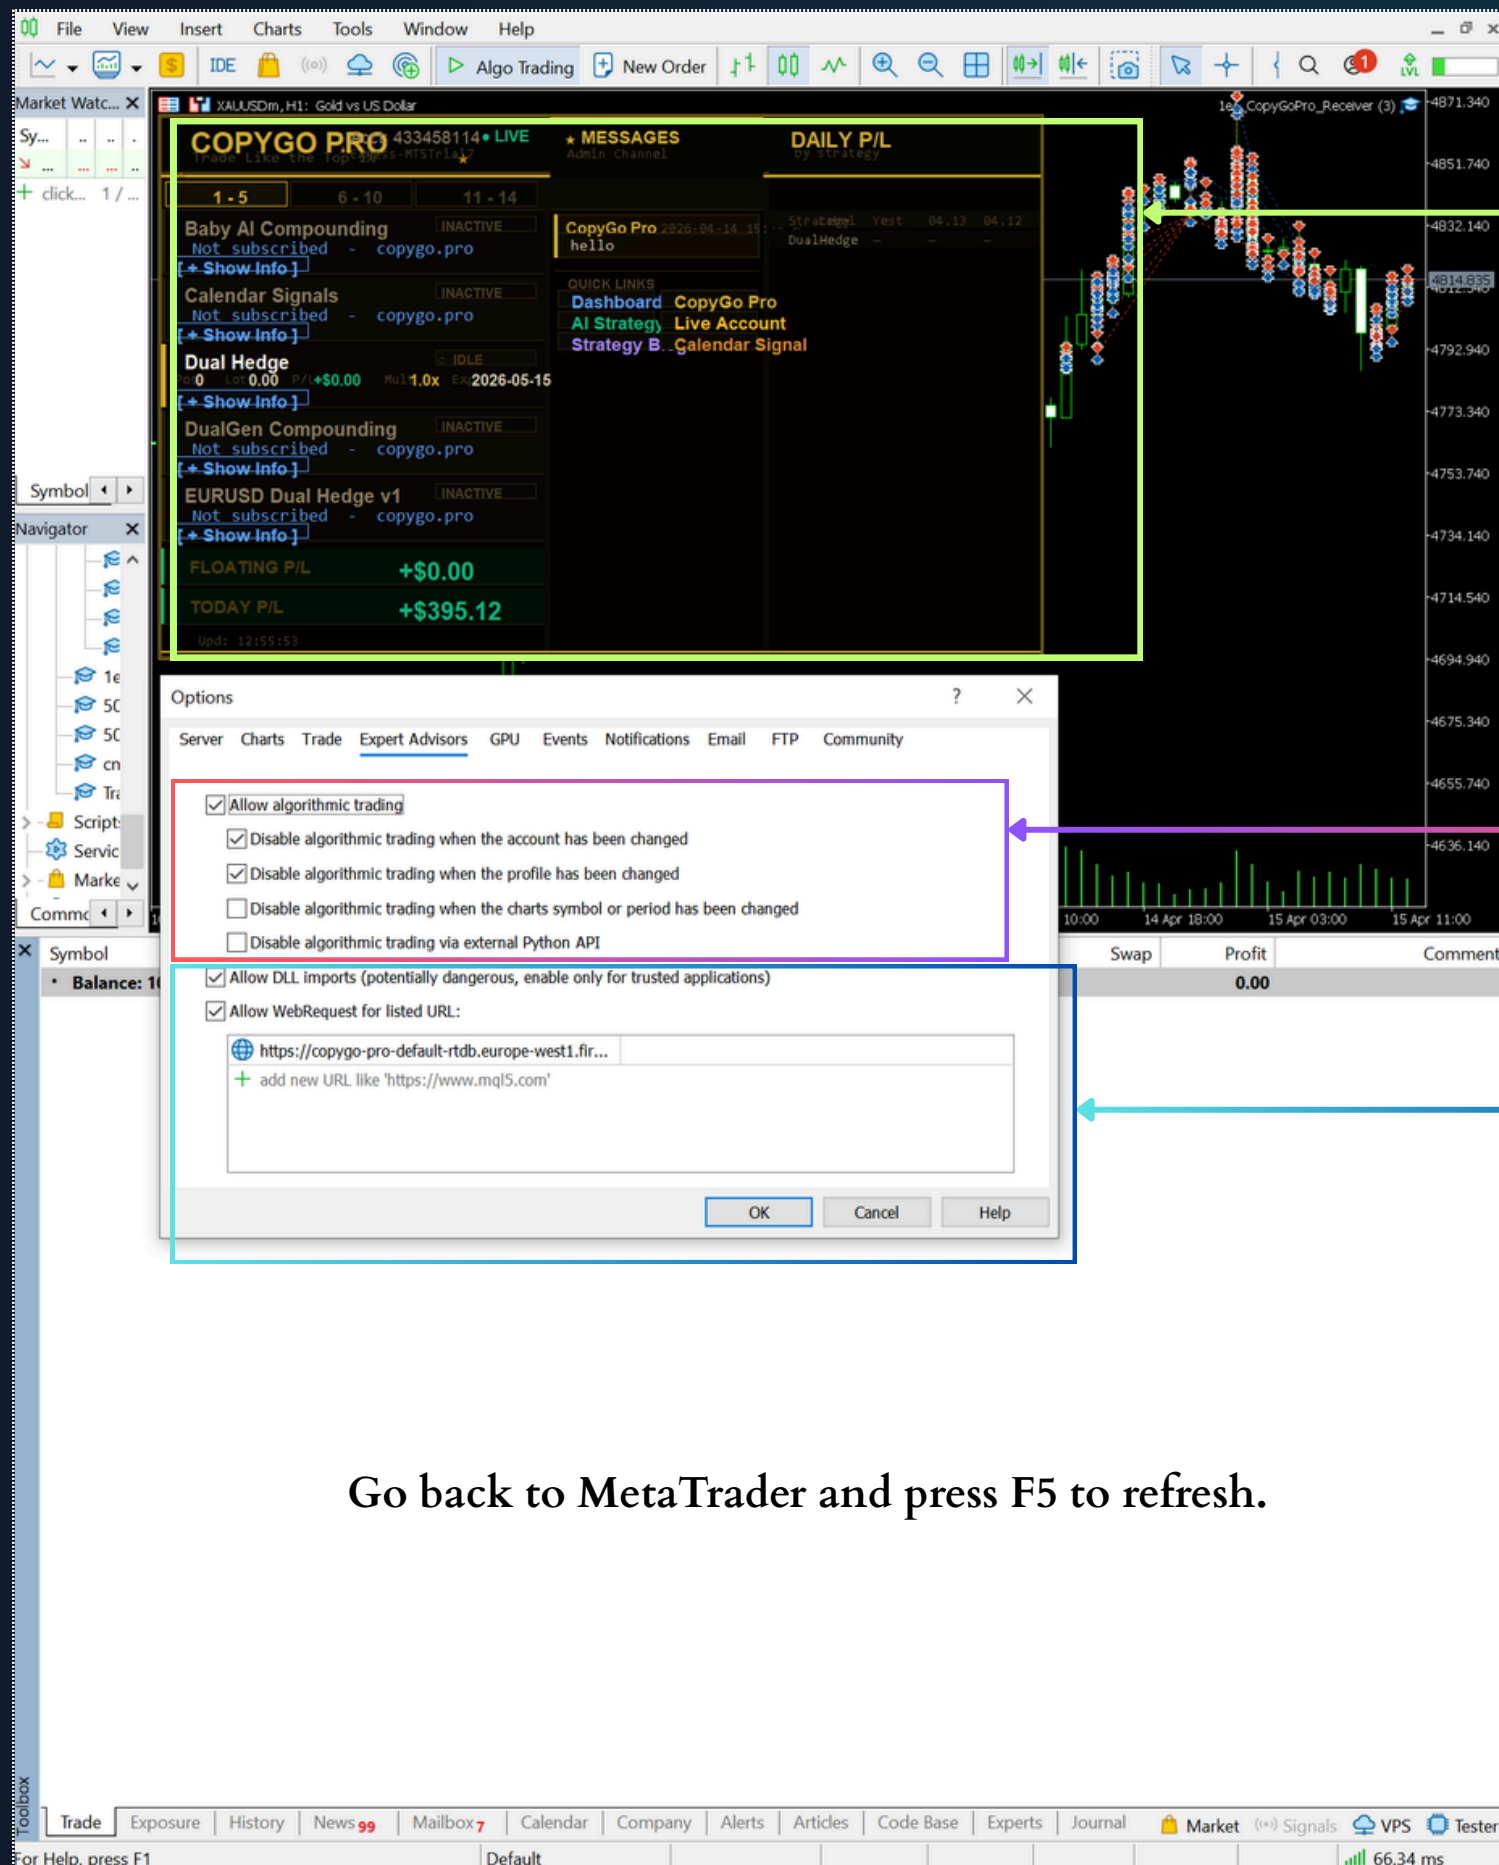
File View Insert Charts Tools Window Help

IDE Algo Trading New Order

Market Watc... ×
Sy...
+ click... 1 / ...

XAUUSDm, H1: Gold vs US Dollar
1e CopyGoPro_Receiver (3)

COPYGO PRO 433458114 • LIVE
Trade Like the Top
★ MESSAGES
Admin Channel
DAILY P/L
by strategy

1 - 5 6 - 10 11 - 14

Baby AI Compounding INACTIVE
Not subscribed - copygo.pro
[+ Show Info ]
Calendar Signals INACTIVE
Not subscribed - copygo.pro
[+ Show Info ]
Dual Hedge IDLE
0 0.00 +$0.00 1.0x 2026-05-15
[+ Show Info ]
DualGen Compounding INACTIVE
Not subscribed - copygo.pro
[+ Show Info ]
EURUSD Dual Hedge v1 INACTIVE
Not subscribed - copygo.pro
[+ Show Info ]
FLOATING P/L +$0.00
TODAY P/L +$395.12
Upd: 12:55:53

CopyGo Pro 2026-04-14 15:
hello

QUICK LINKS
Dashboard CopyGo Pro
AI Strategy Live Account
Strategy B Calendar Signal

Strategy Yest 04.13 04.12
DualHedge - - -

4871.340
4851.740
4832.140
4814.835
4792.940
4773.340
4753.740
4734.140
4714.540
4694.940
4675.340
4655.740
4636.140

10:00 14 Apr 18:00 15 Apr 03:00 15 Apr 11:00

Symbol
Navigator ×
1e
50
50
cn
Tra
Script
Servic
Marke
Commo

Options ? ×
Server Charts Trade Expert Advisors GPU Events Notifications Email FTP Community

☑ Allow algorithmic trading
☑ Disable algorithmic trading when the account has been changed
☑ Disable algorithmic trading when the profile has been changed
☐ Disable algorithmic trading when the charts symbol or period has been changed
☐ Disable algorithmic trading via external Python API
☑ Allow DLL imports (potentially dangerous, enable only for trusted applications)
☑ Allow WebRequest for listed URL:
https://copygo-pro-default-rtdb.europe-west1.fir...
+ add new URL like 'https://www.mql5.com'

OK Cancel Help

Symbol Swap Profit Comment
Balance: 1 0.00

Go back to MetaTrader and press F5 to refresh.

Toolbox
Trade Exposure History News 99 Mailbox 7 Calendar Company Alerts Articles Code Base Experts Journal Market Signals VPS Tester
For Help, press F1 Default 66.34 ms